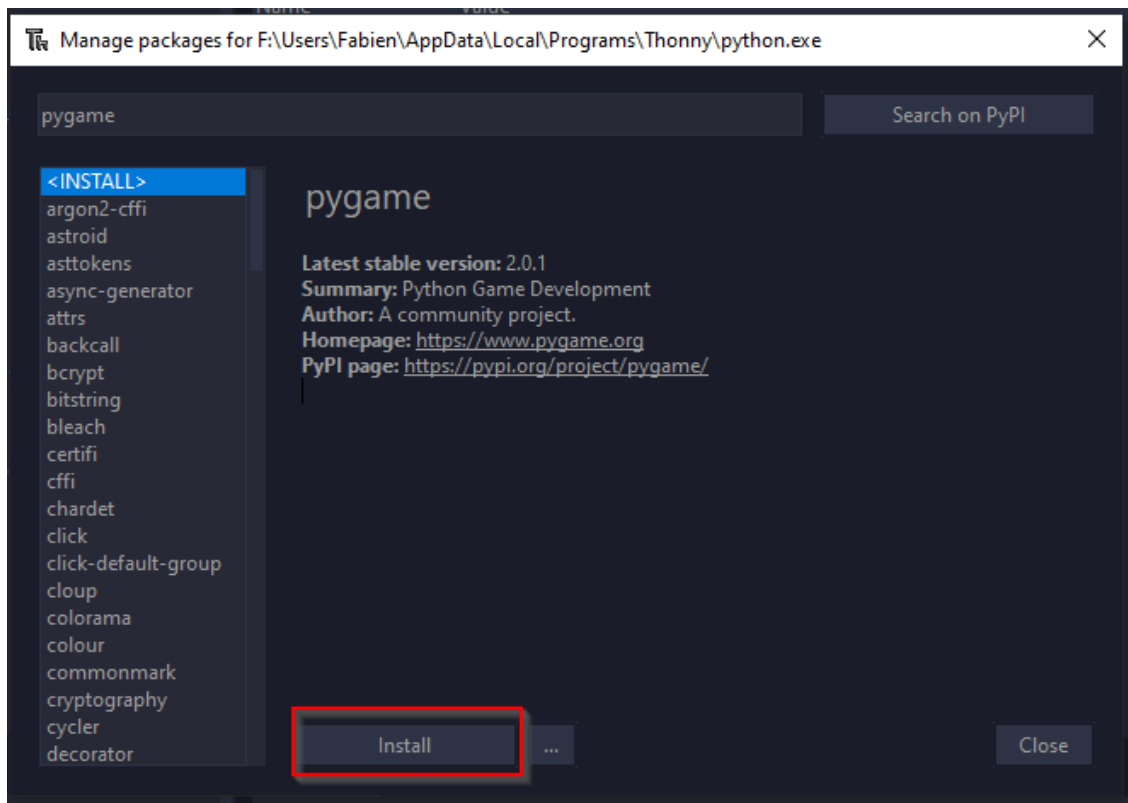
Manage packages for F:\Users\Fabien\AppData\Local\Programs\Thonny\python.exe

pygame

Search on PyPI

<INSTALL>
argon2-cffi
astroid
asttokens
async-generator
attrs
backcall
bcrypt
bitstring
bleach
certifi
cffi
chardet
click
click-default-group
cloup
colorama
colour
commonmark
cryptography
cycler
decorator

pygame

**Latest stable version:** 2.0.1
**Summary:** Python Game Development
**Author:** A community project.
**Homepage:** https://www.pygame.org
**PyPI page:** https://pypi.org/project/pygame/

Install

...

Close